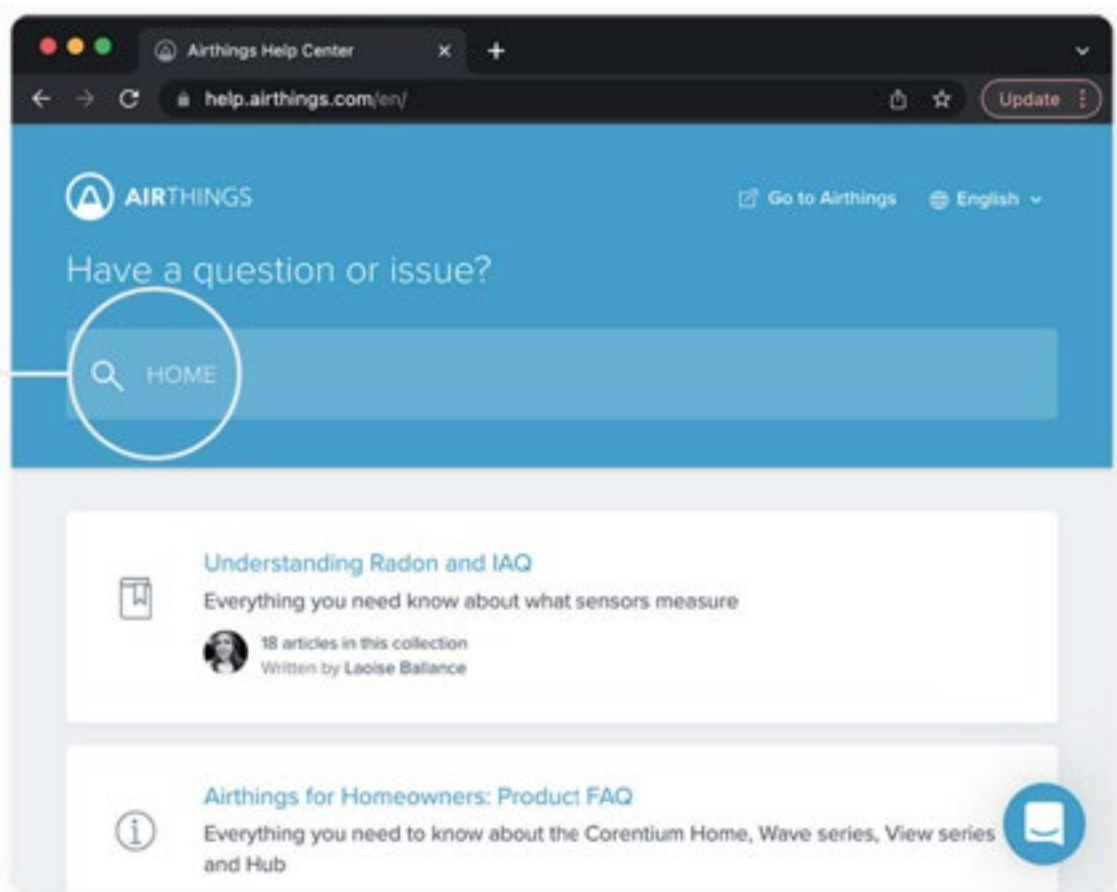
Airthings Help Center

help.airthings.com/en/

Update

AIRTHINGS

Go to Airthings

English

Have a question or issue?

HOME

Understanding Radon and IAQ

Everything you need know about what sensors measure

18 articles in this collection
Written by Laoise Ballance

Airthings for Homeowners: Product FAQ

Everything you need to know about the Corentium Home, Wave series, View series and Hub